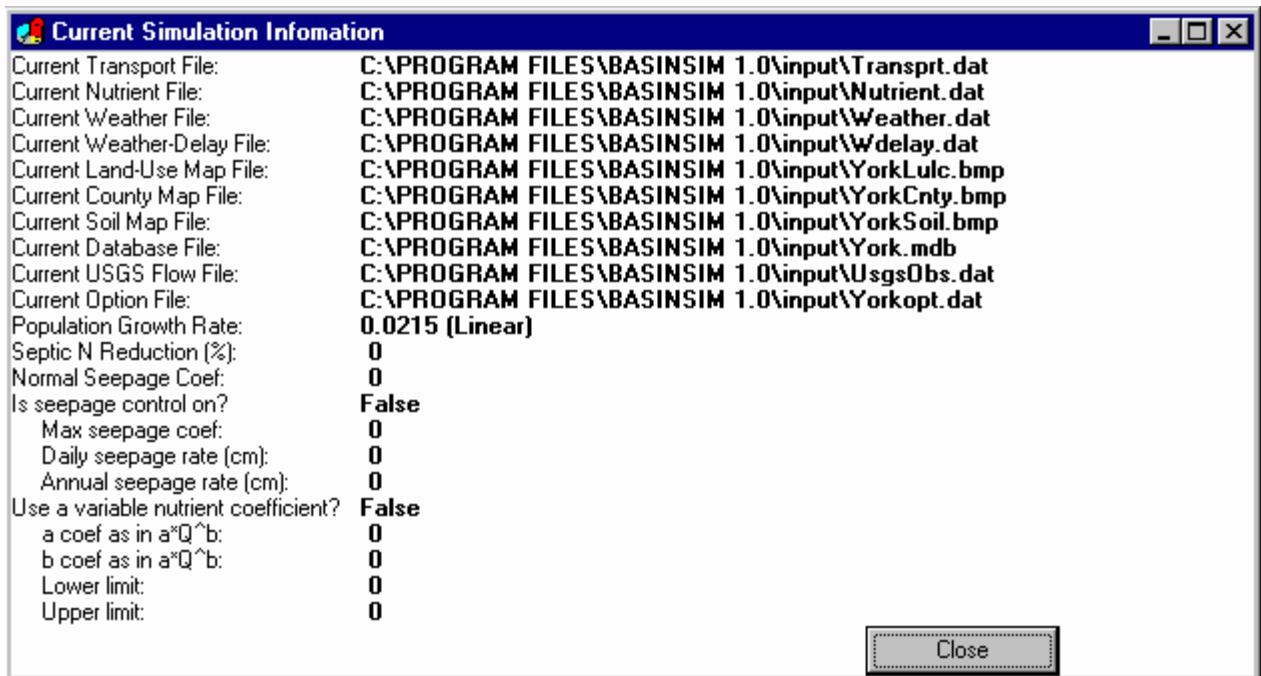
Current Simulation Infomation

Current Transport File: C:\PROGRAM FILES\BASINSIM 1.0\input\Transprt.dat
Current Nutrient File: C:\PROGRAM FILES\BASINSIM 1.0\input\Nutrient.dat
Current Weather File: C:\PROGRAM FILES\BASINSIM 1.0\input\Weather.dat
Current Weather-Delay File: C:\PROGRAM FILES\BASINSIM 1.0\input\Wdelay.dat
Current Land-Use Map File: C:\PROGRAM FILES\BASINSIM 1.0\input\YorkLulc.bmp
Current County Map File: C:\PROGRAM FILES\BASINSIM 1.0\input\YorkCnty.bmp
Current Soil Map File: C:\PROGRAM FILES\BASINSIM 1.0\input\YorkSoil.bmp
Current Database File: C:\PROGRAM FILES\BASINSIM 1.0\input\York.mdb
Current USGS Flow File: C:\PROGRAM FILES\BASINSIM 1.0\input\UsgsObs.dat
Current Option File: C:\PROGRAM FILES\BASINSIM 1.0\input\Yorkopt.dat
Population Growth Rate: 0.0215 (Linear)
Septic N Reduction (%): 0
Normal Seepage Coef: 0
Is seepage control on? False
Max seepage coef: 0
Daily seepage rate (cm): 0
Annual seepage rate (cm): 0
Use a variable nutrient coefficient? False
a coef as in a*Q^b: 0
b coef as in a*Q^b: 0
Lower limit: 0
Upper limit: 0

Close